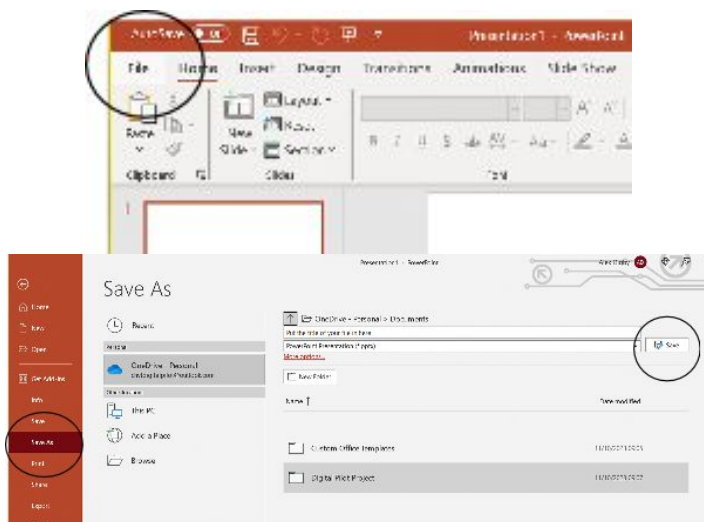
AutoSave Off
Presentation1 - PowerPoint
File Home Insert Design Transitions Animations Slide Show
Layout
Reset
Paste
New Slide
Section
Clipboard
Slides
Font
1

Presentation1 - PowerPoint
Home
New
Open
Get Add-ins
Info
Save
Save As
Print
Share
Export
Save As
Recent
OneDrive - Personal
This PC
Add a Place
Browse
OneDrive - Personal > Documents
Enter file name here
PowerPoint Presentation (*.pptx)
More options...
Save
New Folder
Name ↑
Date modified
Custom Office Templates
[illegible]
Digital Pilot Project
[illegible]